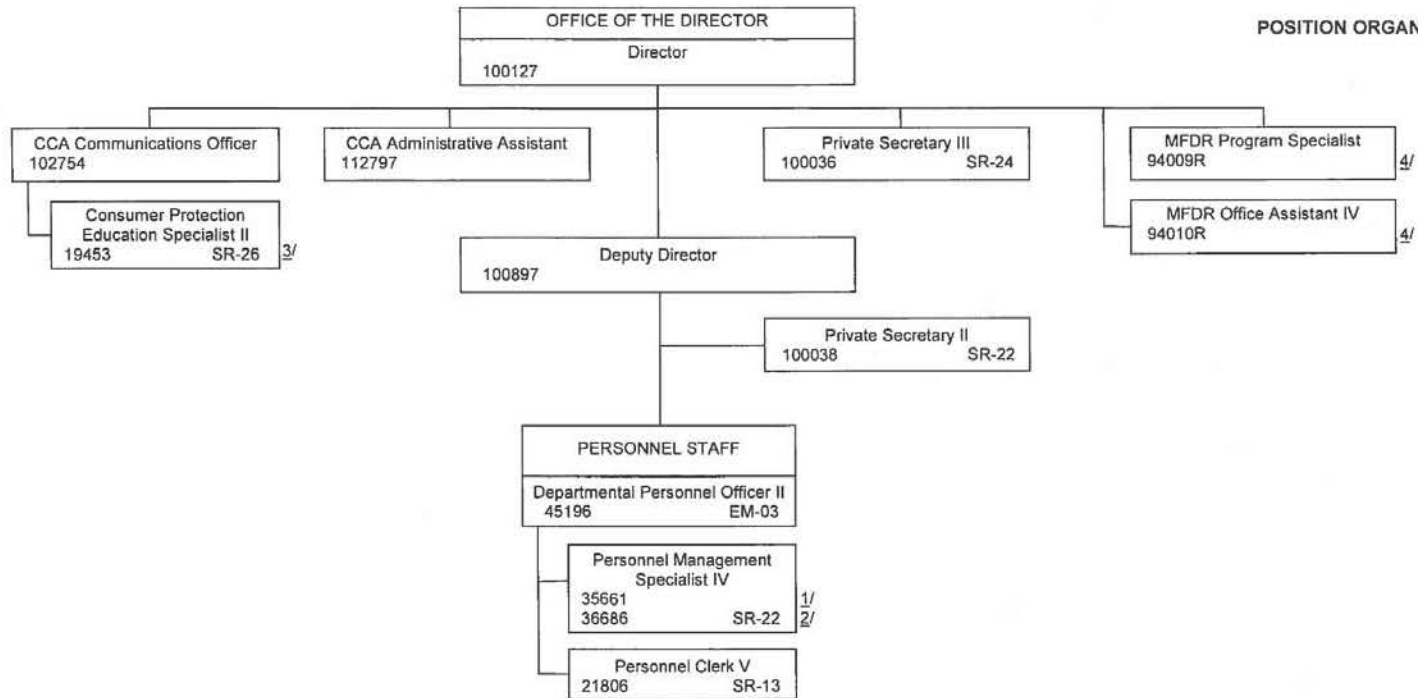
OFFICE OF THE DIRECTOR
Director
100127

POSITION ORGAN

CCA Communications Officer
102754

Consumer Protection Education Specialist II
19453 SR-26 3/

CCA Administrative Assistant
112797

Private Secretary III
100036 SR-24

MFDR Program Specialist
94009R 4/

MFDR Office Assistant IV
94010R 4/

Deputy Director
100897

Private Secretary II
100038 SR-22

PERSONNEL STAFF

Departmental Personnel Officer II
45196 EM-03

Personnel Management Specialist IV
35661 1/
36686 SR-22 2/

Personnel Clerk V
21806 SR-13